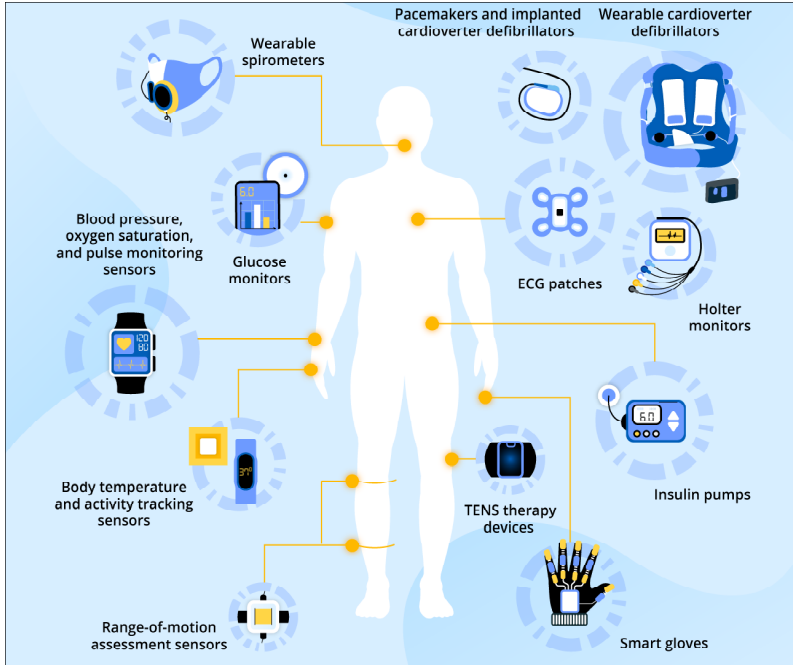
Pacemakers and implanted cardioverter defibrillators

Wearable cardioverter defibrillators

Wearable spirometers

6.0

Glucose monitors

Blood pressure, oxygen saturation, and pulse monitoring sensors

ECG patches

Holter monitors

120
80

6.0

Insulin pumps

36°

Body temperature and activity tracking sensors

TENS therapy devices

Range-of-motion assessment sensors

Smart gloves